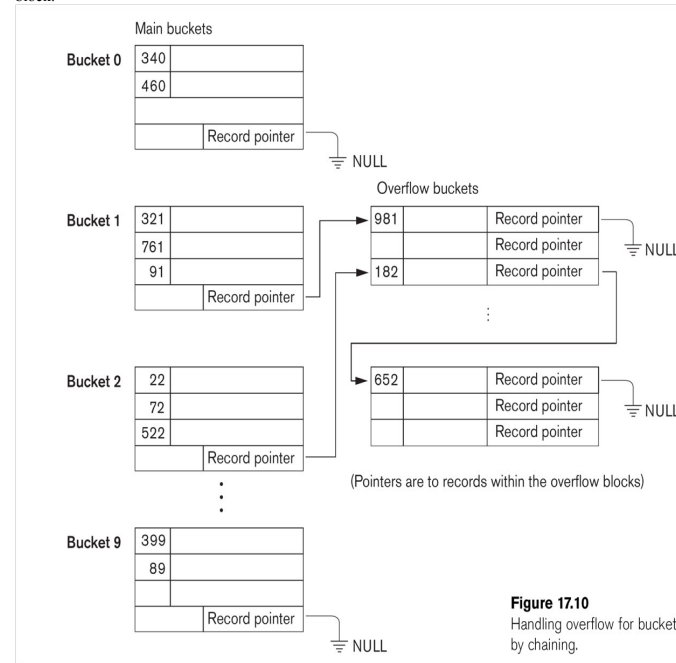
Main buckets

Bucket 0
340
460
Record pointer
NULL

Overflow buckets

Bucket 1
321
761
91
Record pointer

981 Record pointer
Record pointer
182 Record pointer
NULL

⋮

Bucket 2
22
72
522
Record pointer

652 Record pointer
Record pointer
Record pointer
NULL

(Pointers are to records within the overflow blocks)

Bucket 9
399
89
Record pointer
NULL

**Figure 17.10**
Handling overflow for bucket by chaining.